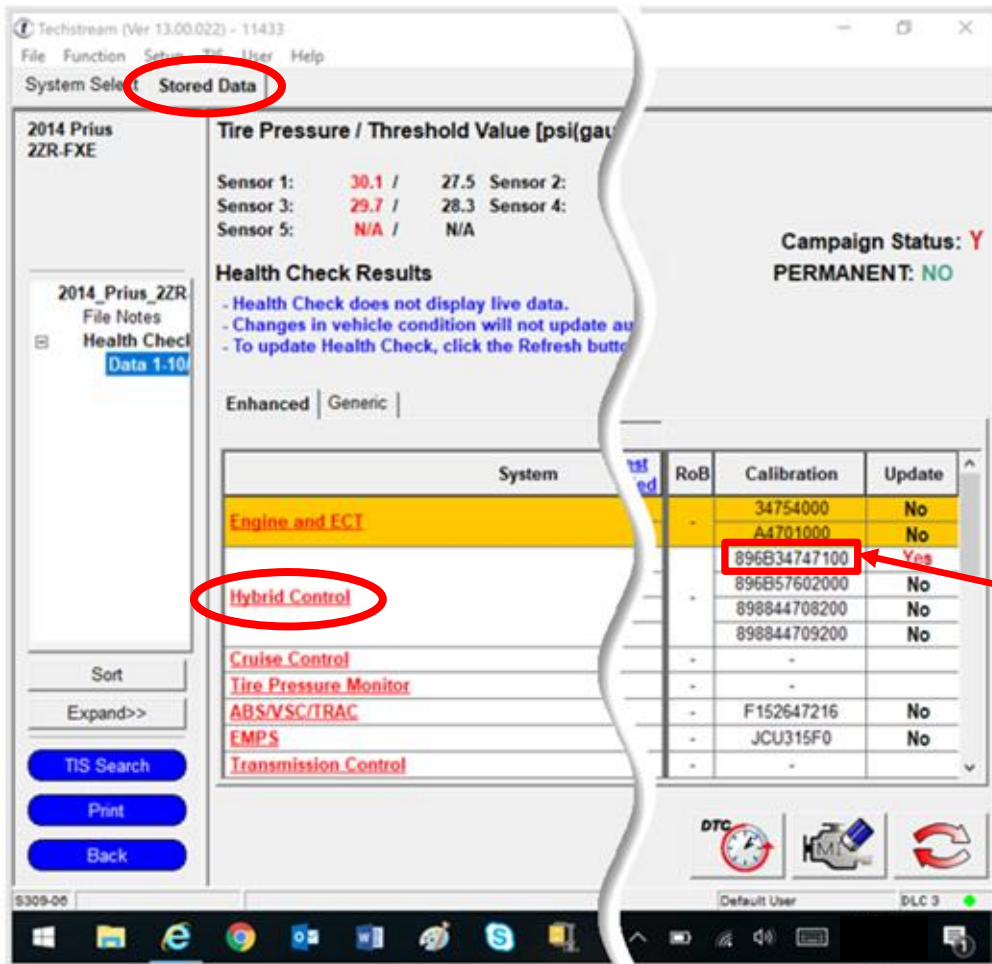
Techstream (Ver 13.00.022) - 11433

File Function Setup TIS User Help

System Select Stored Data

2014 Prius
2ZR-FXE

Tire Pressure / Threshold Value [psi(gau

Sensor 1: 30.1 / 27.5 Sensor 2:
Sensor 3: 29.7 / 28.3 Sensor 4:
Sensor 5: N/A / N/A

Campaign Status: Y
PERMANENT: NO

Health Check Results
- Health Check does not display live data.
- Changes in vehicle condition will not update au
- To update Health Check, click the Refresh butto

2014_Prius_2ZR
File Notes
Health Checl
Data 1-10/

Enhanced | Generic

| System | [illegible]st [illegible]ed | RoB | Calibration | Update |
|---|---|---|---|---|
| Engine and ECT | | - | 34754000 | No |
| | | | A4701000 | No |
| Hybrid Control | | - | 896B34747100 | Yes |
| | | | 896B57602000 | No |
| | | | 898844708200 | No |
| | | | 898844709200 | No |
| Cruise Control | | - | - | |
| Tire Pressure Monitor | | - | - | |
| ABS/VSC/TRAC | | - | F152647216 | No |
| EMPS | | - | JCU315F0 | No |
| Transmission Control | | - | - | |

Sort
Expand>>
TIS Search
Print
Back

DTC

S309-06
Default User
DLC 3